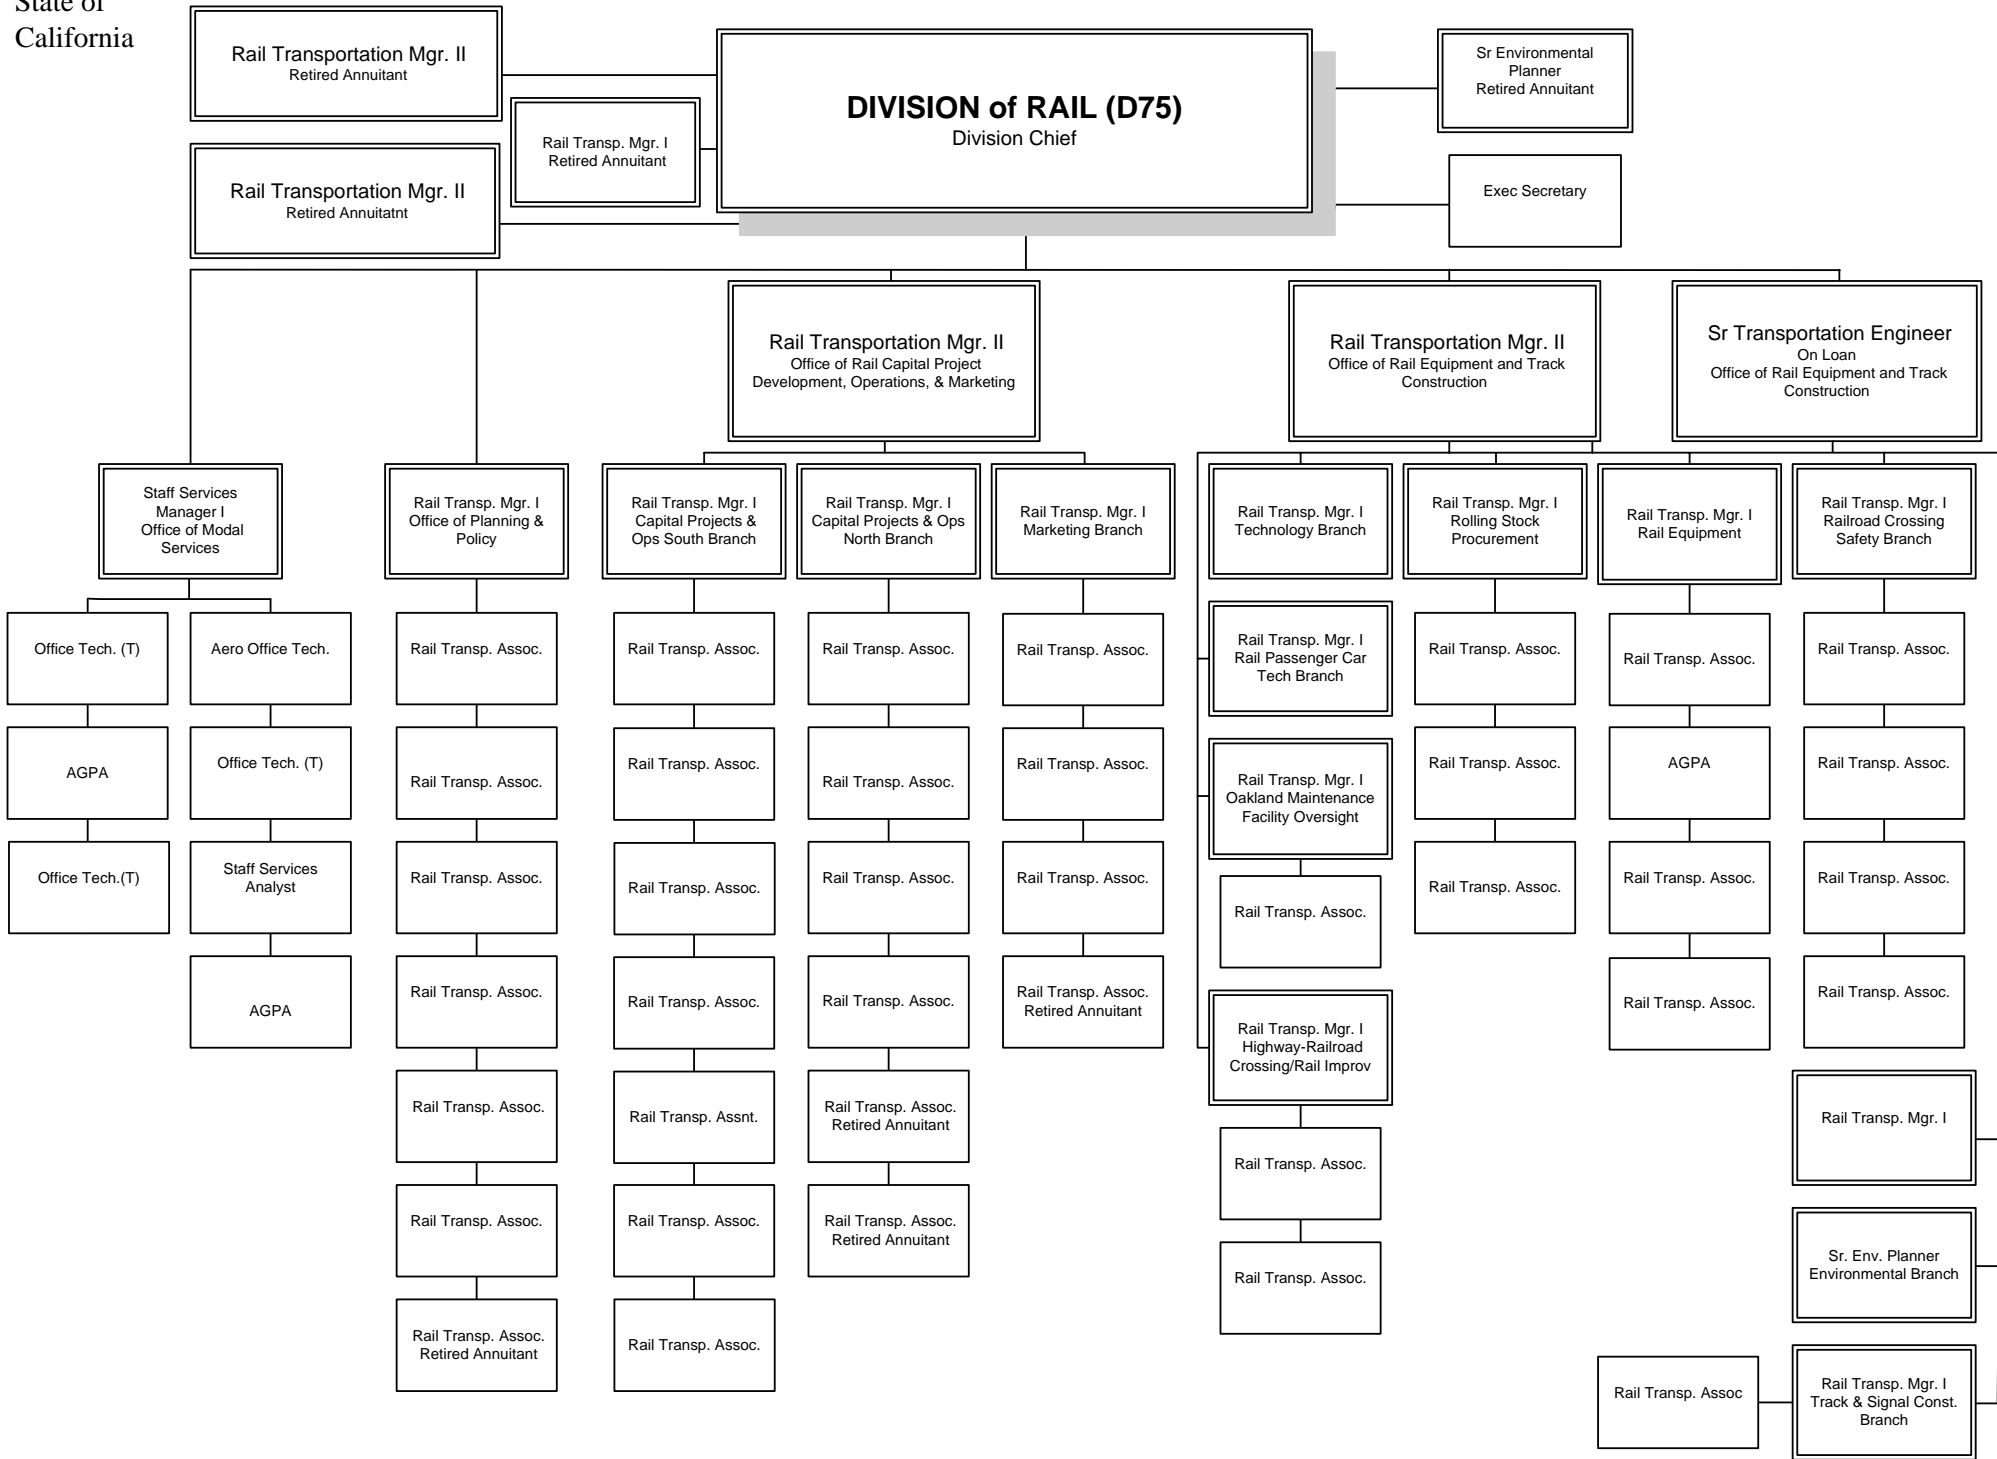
State of California

Rail Transportation Mgr. II
Retired Annuitant

Rail Transp. Mgr. I
Retired Annuitant

Rail Transportation Mgr. II
Retired Annuitatnt

DIVISION of RAIL (D75)
Division Chief

Sr Environmental Planner
Retired Annuitant

Exec Secretary

Rail Transportation Mgr. II
Office of Rail Capital Project Development, Operations, & Marketing

Rail Transportation Mgr. II
Office of Rail Equipment and Track Construction

Sr Transportation Engineer
On Loan
Office of Rail Equipment and Track Construction

Staff Services Manager I
Office of Modal Services

Office Tech. (T)
AGPA
Office Tech.(T)

Aero Office Tech.
Office Tech. (T)
Staff Services Analyst
AGPA

Rail Transp. Mgr. I
Office of Planning & Policy

Rail Transp. Assoc.
Rail Transp. Assoc.
Rail Transp. Assoc.
Rail Transp. Assoc.
Rail Transp. Assoc.
Rail Transp. Assoc.
Rail Transp. Assoc.
Retired Annuitant

Rail Transp. Mgr. I
Capital Projects & Ops South Branch

Rail Transp. Assoc.
Rail Transp. Assoc.
Rail Transp. Assoc.
Rail Transp. Assoc.
Rail Transp. Assnt.
Rail Transp. Assoc.
Rail Transp. Assoc.

Rail Transp. Mgr. I
Capital Projects & Ops North Branch

Rail Transp. Assoc.
Rail Transp. Assoc.
Rail Transp. Assoc.
Rail Transp. Assoc.
Rail Transp. Assoc.
Retired Annuitant
Rail Transp. Assoc.
Retired Annuitant

Rail Transp. Mgr. I
Marketing Branch

Rail Transp. Assoc.
Rail Transp. Assoc.
Rail Transp. Assoc.
Rail Transp. Assoc.
Retired Annuitant

Rail Transp. Mgr. I
Technology Branch

Rail Transp. Mgr. I
Rail Passenger Car Tech Branch

Rail Transp. Mgr. I
Oakland Maintenance Facility Oversight

Rail Transp. Assoc.

Rail Transp. Mgr. I
Highway-Railroad Crossing/Rail Improv

Rail Transp. Assoc.
Rail Transp. Assoc.

Rail Transp. Mgr. I
Rolling Stock Procurement

Rail Transp. Assoc.
Rail Transp. Assoc.
Rail Transp. Assoc.

Rail Transp. Mgr. I
Rail Equipment

Rail Transp. Assoc.
AGPA
Rail Transp. Assoc.
Rail Transp. Assoc.

Rail Transp. Mgr. I
Railroad Crossing Safety Branch

Rail Transp. Assoc.
Rail Transp. Assoc.
Rail Transp. Assoc.
Rail Transp. Assoc.

Rail Transp. Mgr. I

Sr. Env. Planner
Environmental Branch

Rail Transp. Assoc

Rail Transp. Mgr. I
Track & Signal Const. Branch